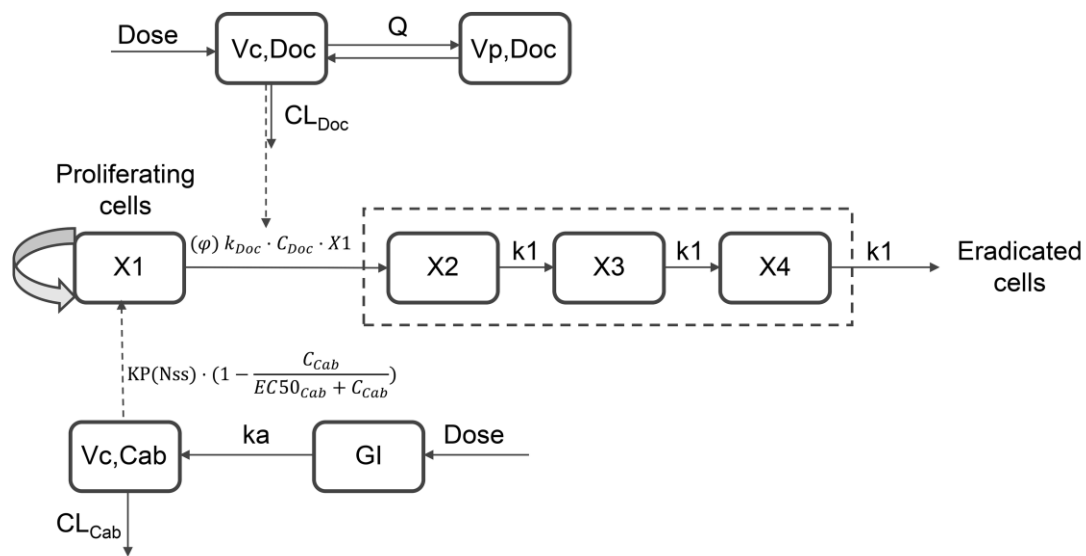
Dose

Vc,Doc

Q

Vp,Doc

$CL_{Doc}$

Proliferating cells

X1

$(\varphi)\ k_{Doc} \cdot C_{Doc} \cdot X1$

X2

k1

X3

k1

X4

k1

Eradicated cells

$KP(Nss) \cdot (1 - \frac{C_{Cab}}{EC50_{Cab} + C_{Cab}})$

Vc,Cab

ka

GI

Dose

$CL_{Cab}$